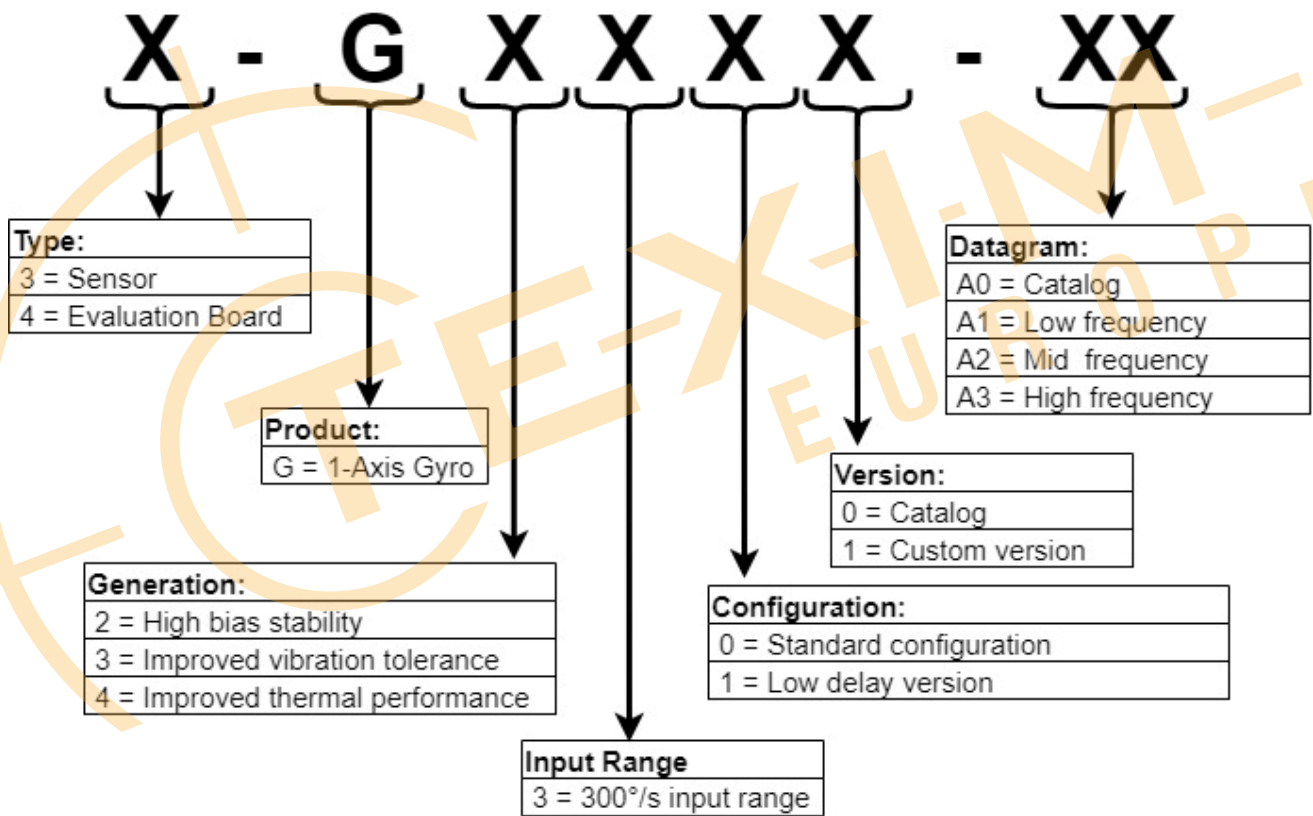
X - G X X X X - XX

| Type: |
|---|
| 3 = Sensor |
| 4 = Evaluation Board |

| Datagram: |
|---|
| A0 = Catalog |
| A1 = Low frequency |
| A2 = Mid frequency |
| A3 = High frequency |

| Product: |
|---|
| G = 1-Axis Gyro |

| Version: |
|---|
| 0 = Catalog |
| 1 = Custom version |

| Generation: |
|---|
| 2 = High bias stability |
| 3 = Improved vibration tolerance |
| 4 = Improved thermal performance |

| Configuration: |
|---|
| 0 = Standard configuration |
| 1 = Low delay version |

| Input Range |
|---|
| 3 = 300°/s input range |

TE-X-I-M-
E U R O P